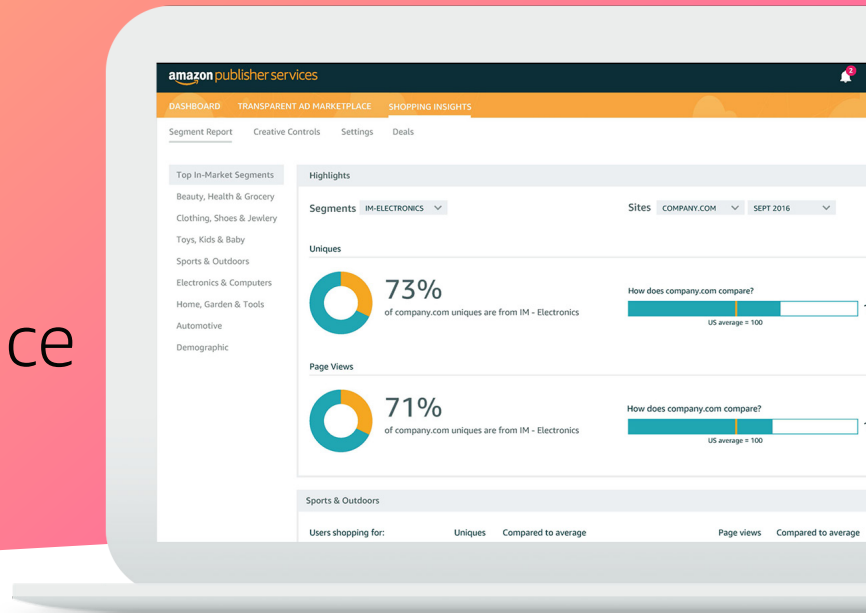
ce

amazon publisher services

2

DASHBOARD TRANSPARENT AD MARKETPLACE SHOPPING INSIGHTS

Segment Report Creative Controls Settings Deals

Top In-Market Segments
Beauty, Health & Grocery
Clothing, Shoes & Jewlery
Toys, Kids & Baby
Sports & Outdoors
Electronics & Computers
Home, Garden & Tools
Automotive
Demographic

Highlights

Segments IM-ELECTRONICS

Sites COMPANY.COM SEPT 2016

Uniques

73%
of company.com uniques are from IM - Electronics

How does company.com compare?
US average = 100

Page Views

71%
of company.com uniques are from IM - Electronics

How does company.com compare?
US average = 100

Sports & Outdoors

| Users shopping for: | Uniques | Compared to average | Page views | Compared to average |
|---|---|---|---|---|